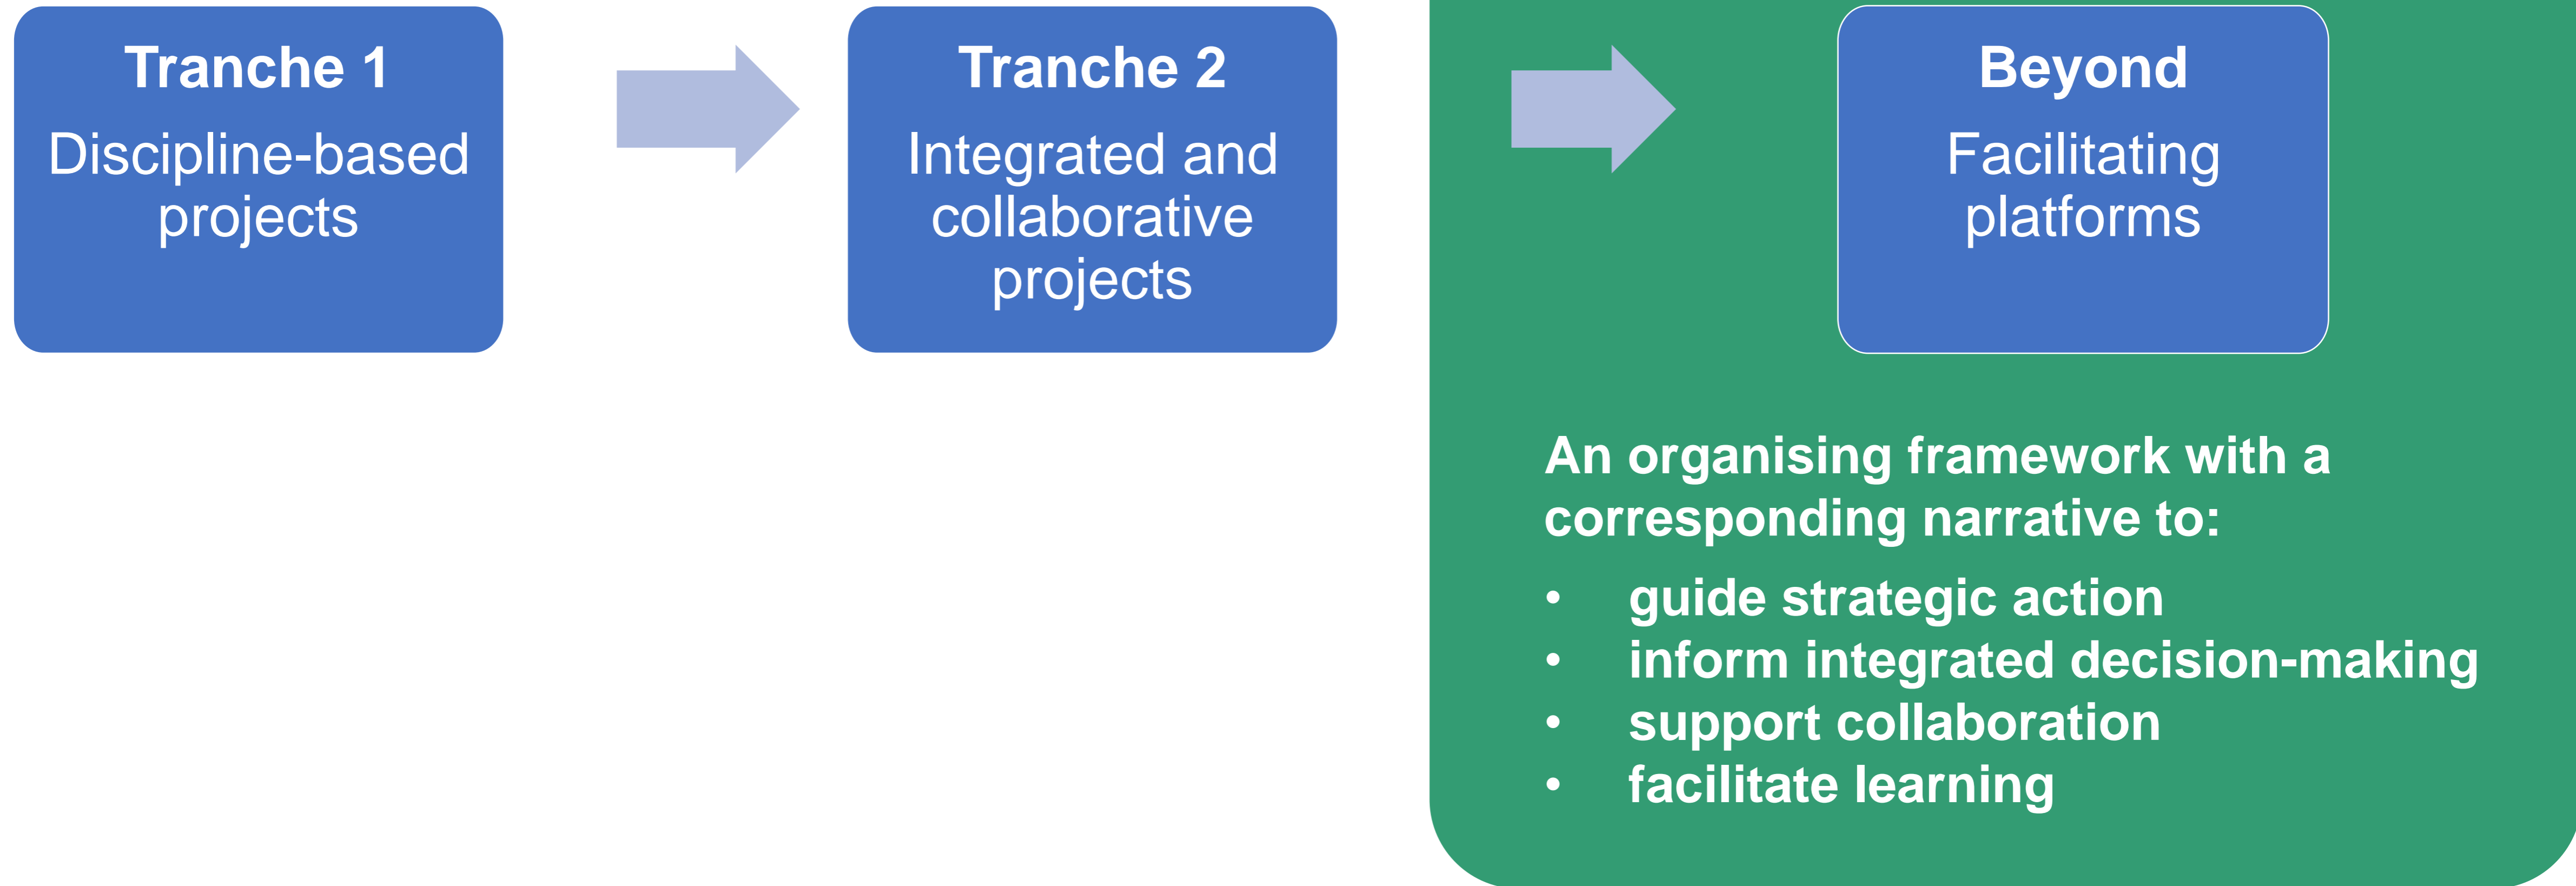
Tranche 1
Discipline-based projects

Tranche 2
Integrated and collaborative projects

Beyond
Facilitating platforms

An organising framework with a corresponding narrative to:

- guide strategic action
- inform integrated decision-making
- support collaboration
- facilitate learning